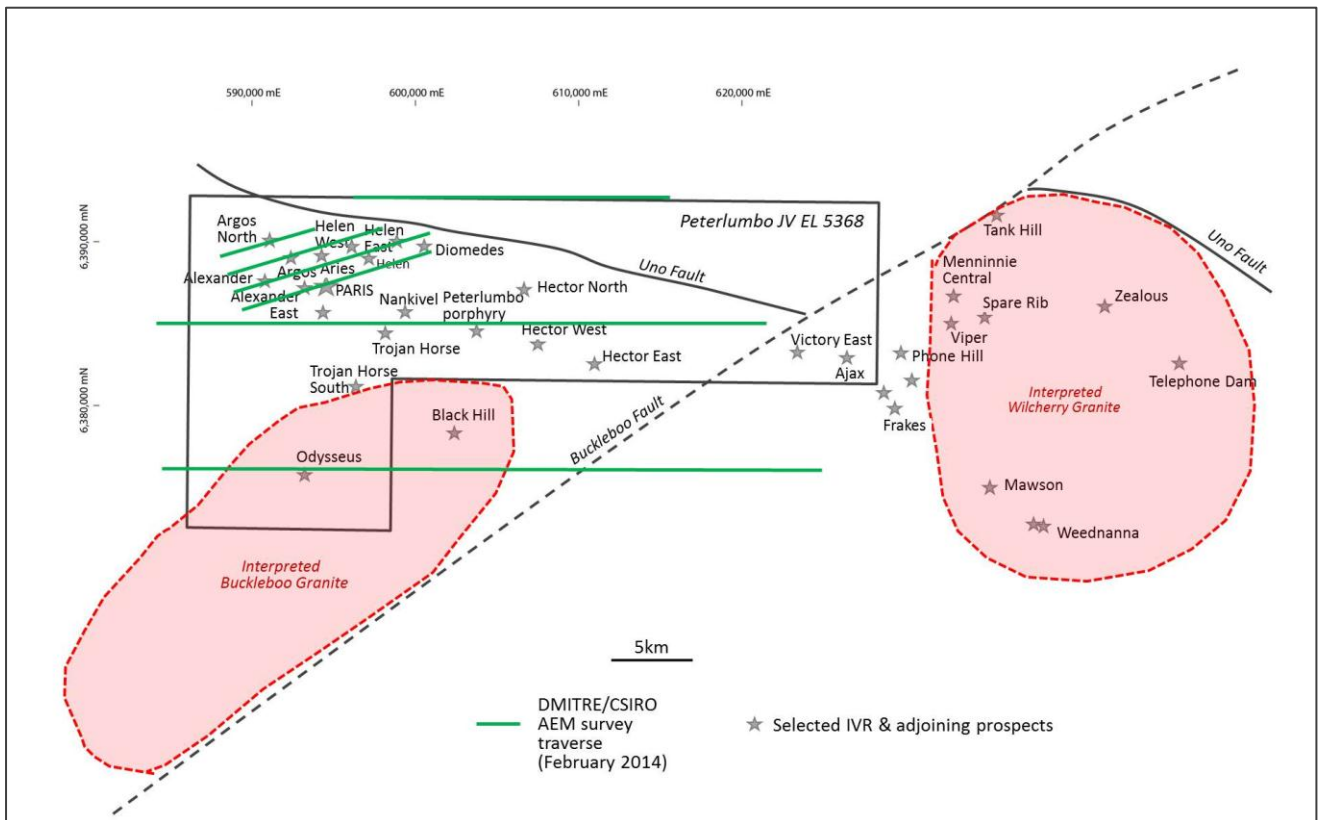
590,000 mE
600,000 mE
610,000 mE
620,000 mE

6,390,000 mN
6,380,000 mN

Peterlumbo JV EL 5368

Argos North
Helen West
Helen East
Helen
Diomedes
Alexander
Argos
Aries
Alexander East
PARIS
Nankivel
Peterlumbo porphyry
Hector North
Uno Fault
Trojan Horse
Hector West
Hector East
Trojan Horse South
Victory East
Ajax
Phone Hill
Frakes
Black Hill
Odysseus
Buckleboo Fault

Tank Hill
Uno Fault
Menninnie Central
Spare Rib
Zealous
Viper
Telephone Dam
Interpreted Wilcherry Granite
Mawson
Weednanna

Interpreted Buckleboo Granite

5km

DMITRE/CSIRO AEM survey traverse (February 2014)

Selected IVR & adjoining prospects